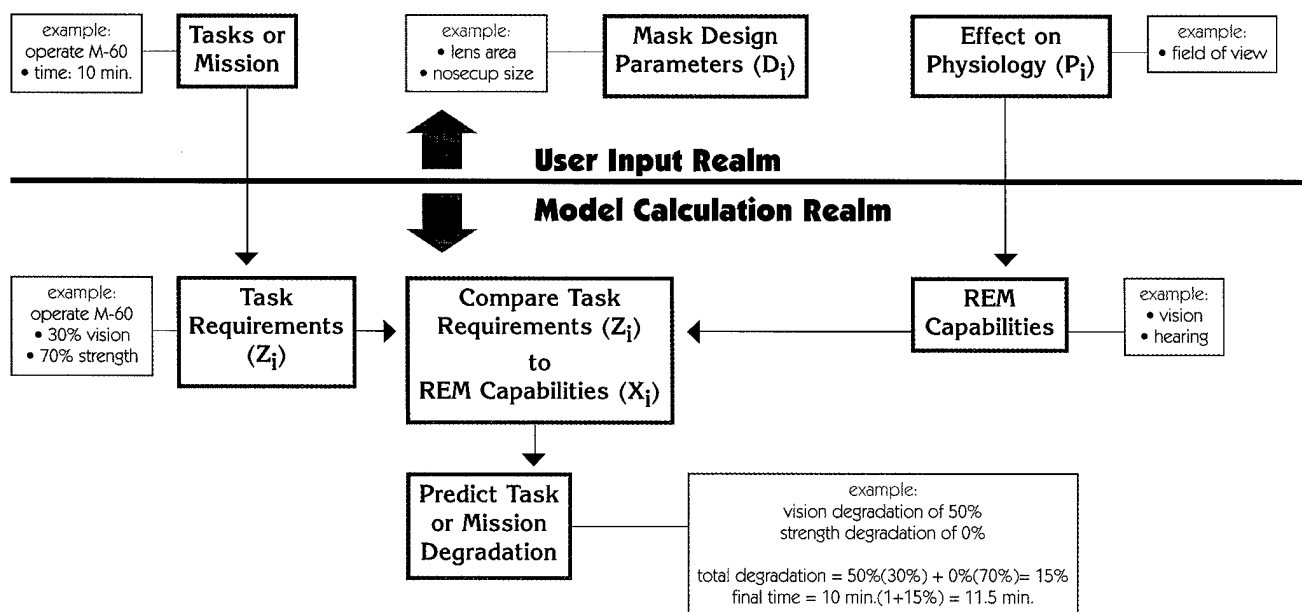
example:
operate M-60
• time: 10 min.

Tasks or Mission

example:
• lens area
• nosecup size

Mask Design Parameters ($D_i$)

Effect on Physiology ($P_i$)

example:
• field of view

User Input Realm

Model Calculation Realm

example:
operate M-60
• 30% vision
• 70% strength

Task Requirements ($Z_i$)

Compare Task Requirements ($Z_i$) to REM Capabilities ($X_i$)

REM Capabilities

example:
• vision
• hearing

Predict Task or Mission Degradation

example:
vision degradation of 50%
strength degradation of 0%

total degradation = 50%(30%) + 0%(70%)= 15%
final time = 10 min.(1+15%) = 11.5 min.